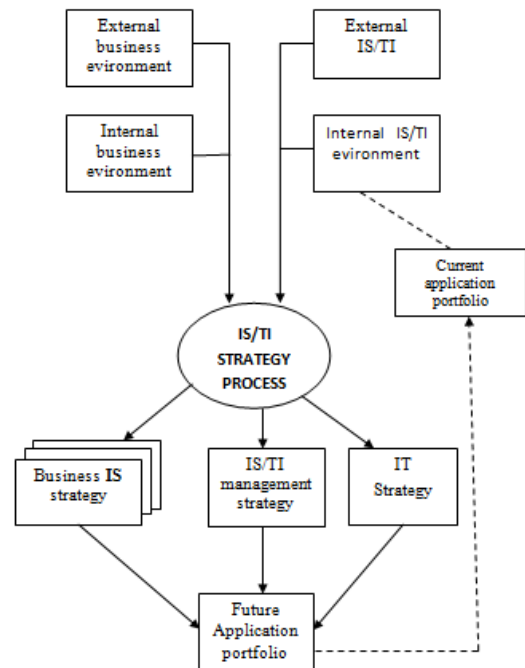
External business evironment

External IS/TI

Internal business environment

Internal IS/TI evironment

Current application portfolio

IS/TI STRATEGY PROCESS

Business IS strategy

IS/TI management strategy

IT Strategy

Future Application portfolio